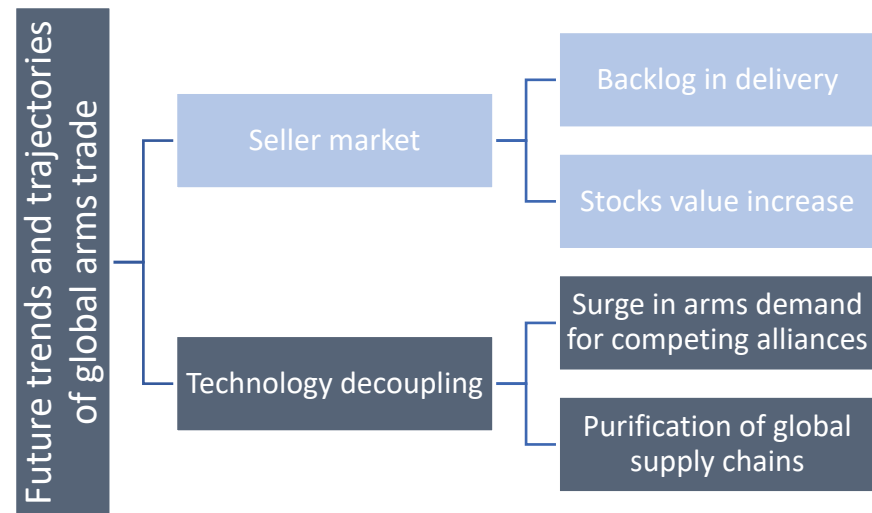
Future trends and trajectories of global arms trade

Seller market

Backlog in delivery

Stocks value increase

Technology decoupling

Surge in arms demand for competing alliances

Purification of global supply chains